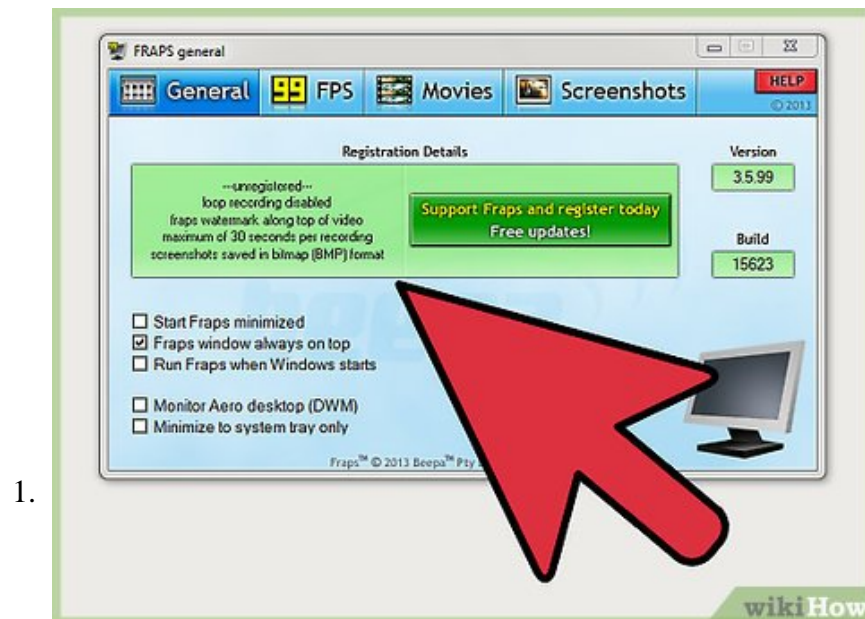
FRAPS general

General 99 FPS Movies Screenshots

HELP
© 2013

Registration Details

--unregistered--
loop recording disabled
fraps watermark along top of video
maximum of 30 seconds per recording
screenshots saved in bitmap (BMP) format

Support Fraps and register today
Free updates!

Version
3.5.99

Build
15623

☐ Start Fraps minimized
☑ Fraps window always on top
☐ Run Fraps when Windows starts

☐ Monitor Aero desktop (DWM)
☐ Minimize to system tray only

Fraps™ © 2013 Beepa™ Pty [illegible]

1.

wikiHow